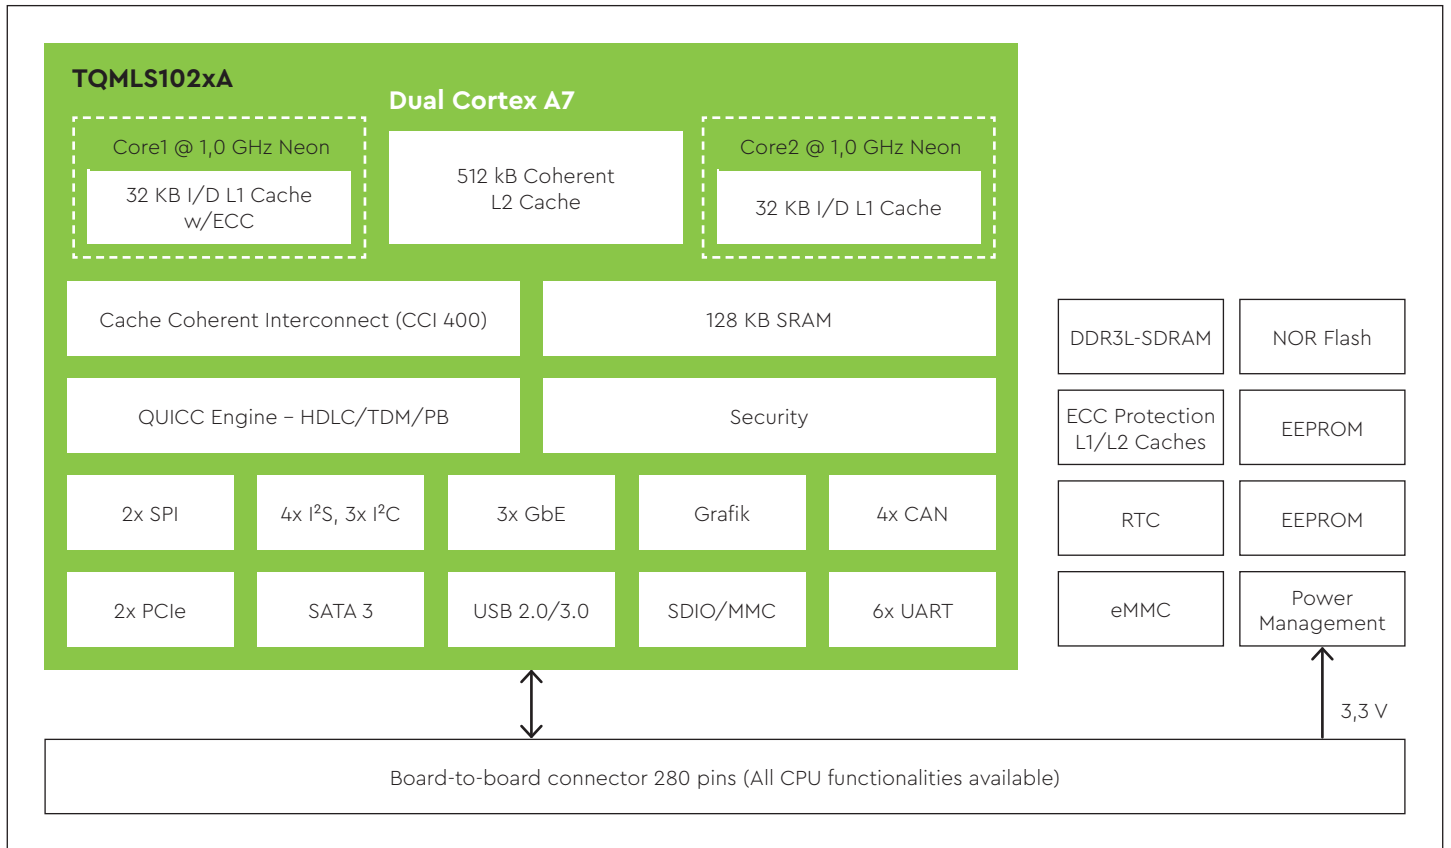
TQMLS102xA

Dual Cortex A7

Core1 @ 1,0 GHz Neon

32 KB I/D L1 Cache w/ECC

512 kB Coherent L2 Cache

Core2 @ 1,0 GHz Neon

32 KB I/D L1 Cache

Cache Coherent Interconnect (CCI 400)

128 KB SRAM

QUICC Engine – HDLC/TDM/PB

Security

2x SPI

4x $I^2S$, 3x $I^2C$

3x GbE

Grafik

4x CAN

2x PCIe

SATA 3

USB 2.0/3.0

SDIO/MMC

6x UART

DDR3L-SDRAM

NOR Flash

ECC Protection L1/L2 Caches

EEPROM

RTC

EEPROM

eMMC

Power Management

3,3 V

Board-to-board connector 280 pins (All CPU functionalities available)